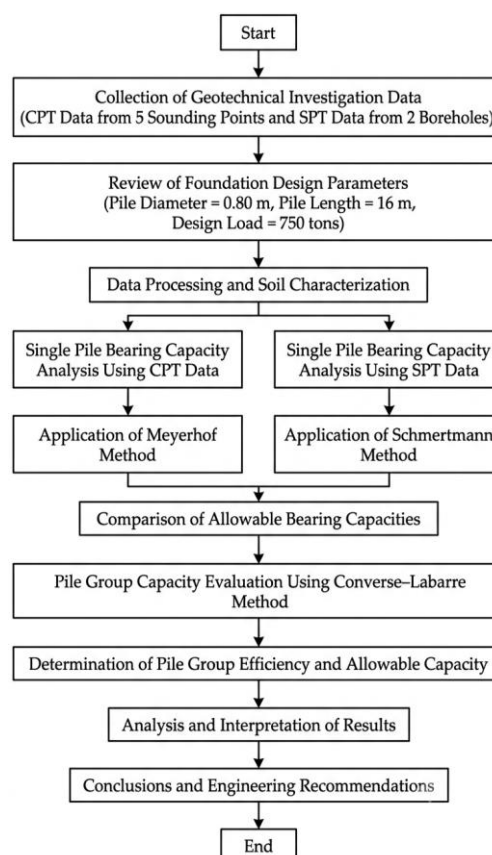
Start

Collection of Geotechnical Investigation Data (CPT Data from 5 Sounding Points and SPT Data from 2 Boreholes)

Review of Foundation Design Parameters (Pile Diameter = 0.80 m, Pile Length = 16 m, Design Load = 750 tons)

Data Processing and Soil Characterization

Single Pile Bearing Capacity Analysis Using CPT Data

Single Pile Bearing Capacity Analysis Using SPT Data

Application of Meyerhof Method

Application of Schmertmann Method

Comparison of Allowable Bearing Capacities

Pile Group Capacity Evaluation Using Converse–Labarre Method

Determination of Pile Group Efficiency and Allowable Capacity

Analysis and Interpretation of Results

Conclusions and Engineering Recommendations

End